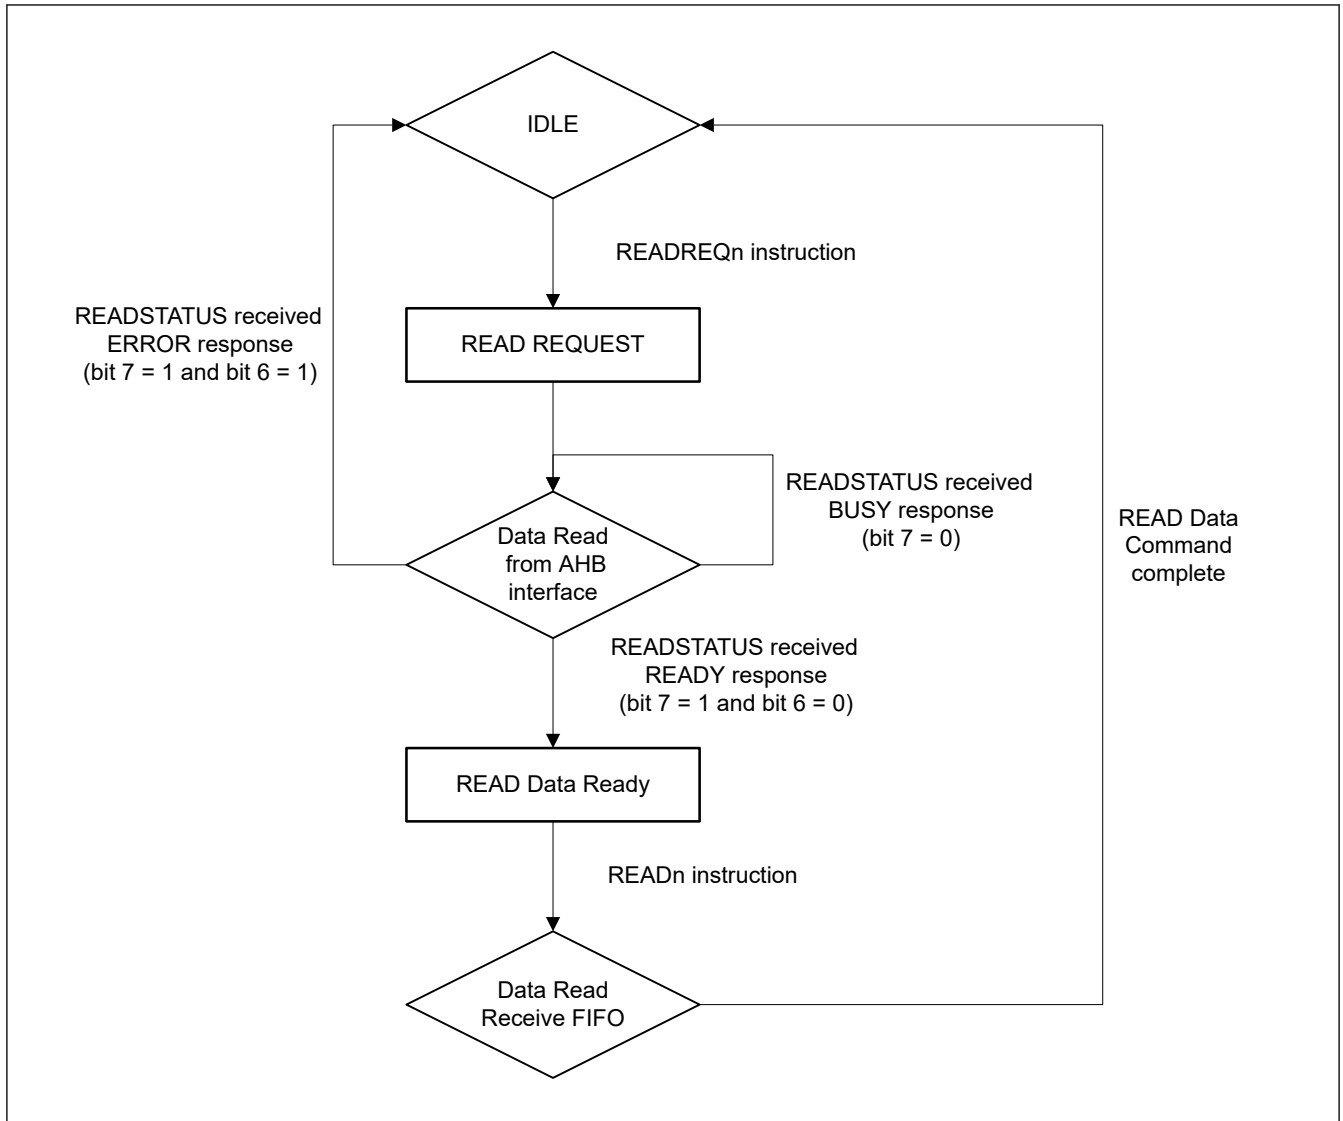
IDLE

READREQn instruction

READSTATUS received ERROR response (bit 7 = 1 and bit 6 = 1)

READ REQUEST

READSTATUS received BUSY response (bit 7 = 0)

READ Data Command complete

Data Read from AHB interface

READSTATUS received READY response (bit 7 = 1 and bit 6 = 0)

READ Data Ready

READn instruction

Data Read Receive FIFO